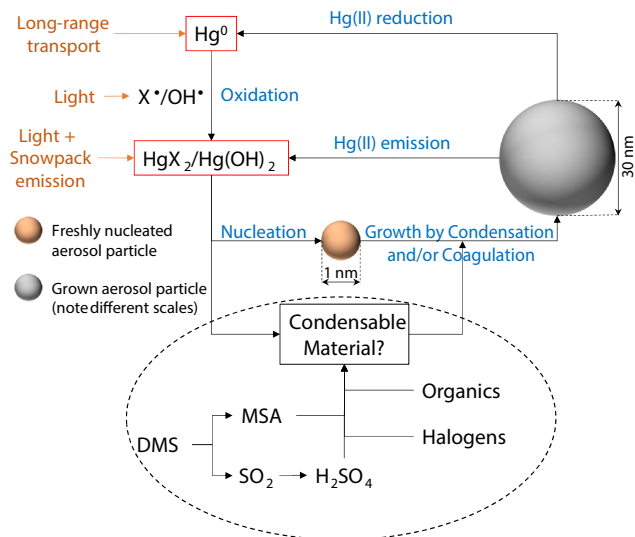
Long-range transport

$Hg^0$

Hg(II) reduction

Light → $X^\bullet/OH^\bullet$

Oxidation

Light + Snowpack emission

$HgX_2/Hg(OH)_2$

Hg(II) emission

30 nm

Freshly nucleated aerosol particle

Grown aerosol particle (note different scales)

Nucleation

1 nm

Growth by Condensation and/or Coagulation

Condensable Material?

Organics

Halogens

DMS

MSA

$SO_2$ → $H_2SO_4$